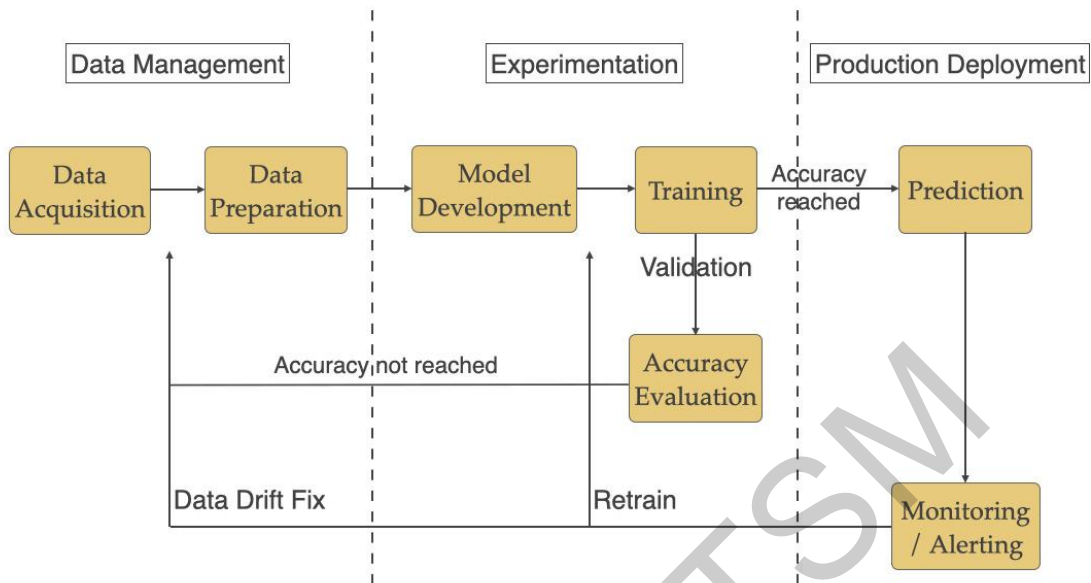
Data Management

Experimentation

Production Deployment

Data Acquisition

Data Preparation

Model Development

Training

Accuracy reached

Prediction

Validation

Accuracy not reached

Accuracy Evaluation

Data Drift Fix

Retrain

Monitoring / Alerting

TSM